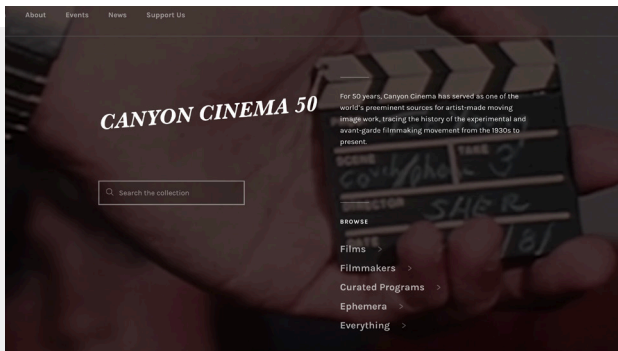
About Events News Support Us

CANYON CINEMA 50

For 50 years, Canyon Cinema has served as one of the world's preeminent sources for artist-made moving image work, tracing the history of the experimental and avant-garde filmmaking movement from the 1930s to present.

Search the collection

BROWSE

Films >
Filmmakers >
Curated Programs >
Ephemera >
Everything >

SCENE
TAKE 3
DIRECTOR SHER
/81